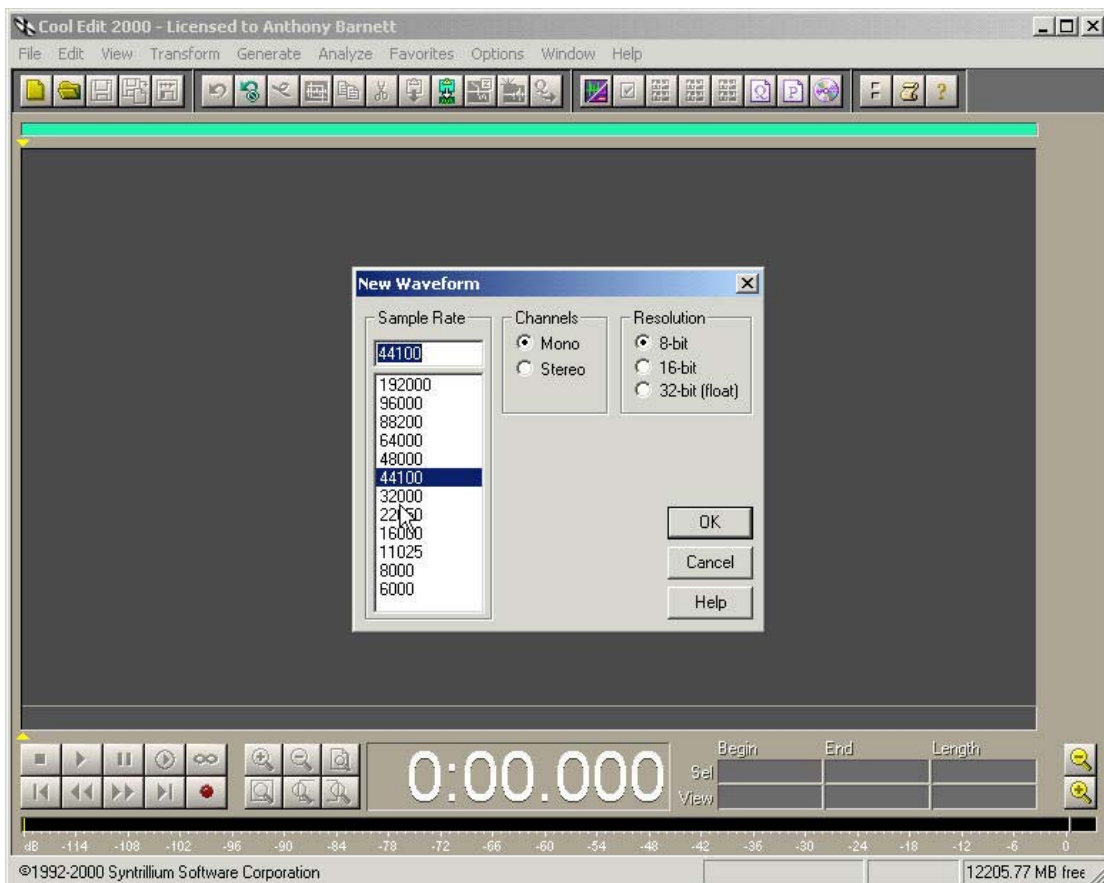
Cool Edit 2000 - Licensed to Anthony Barnett

File Edit View Transform Generate Analyze Favorites Options Window Help

New Waveform

Sample Rate
44100
192000
96000
88200
64000
48000
44100
32000
22050
16000
11025
8000
6000

Channels
Mono
Stereo

Resolution
8-bit
16-bit
32-bit (float)

OK
Cancel
Help

0:00.000

Begin End Length
Sel
View

dB -114 -108 -102 -96 -90 -84 -78 -72 -66 -60 -54 -48 -42 -36 -30 -24 -18 -12 -6 0

©1992-2000 Syntrillium Software Corporation

12205.77 MB free